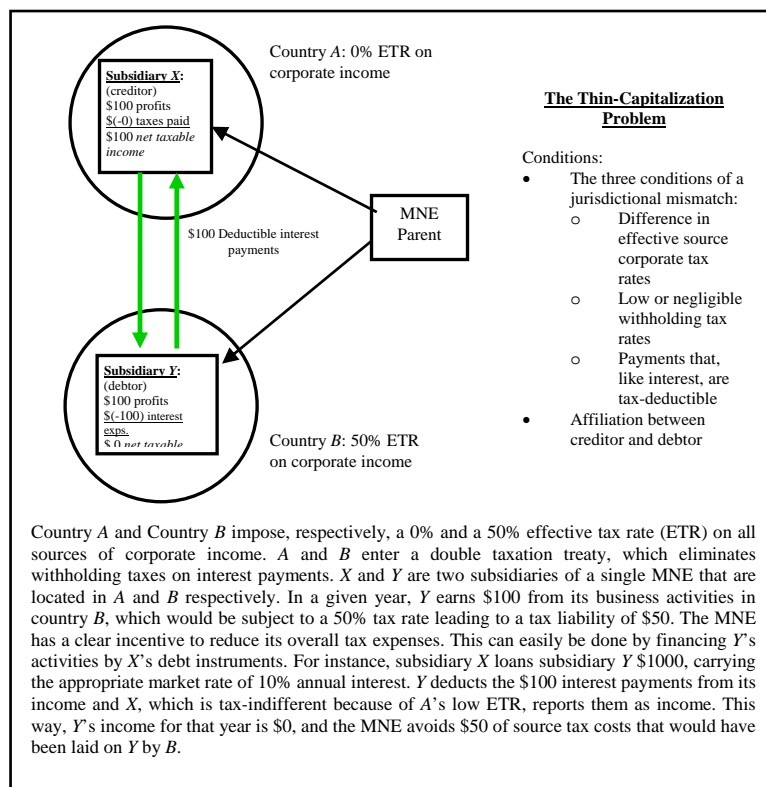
Country $A$: 0% ETR on corporate income

**Subsidiary *X*:**
(creditor)
\$100 profits
\$(-0) taxes paid
\$100 *net taxable income*

The Thin-Capitalization Problem

Conditions:
- The three conditions of a jurisdictional mismatch:
  - o Difference in effective source corporate tax rates
  - o Low or negligible withholding tax rates
  - o Payments that, like interest, are tax-deductible
- Affiliation between creditor and debtor

MNE Parent

\$100 Deductible interest payments

**Subsidiary *Y*:**
(debtor)
\$100 profits
\$(-100) interest exps.
\$ 0 *net taxable* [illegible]

Country $B$: 50% ETR on corporate income

Country $A$ and Country $B$ impose, respectively, a 0% and a 50% effective tax rate (ETR) on all sources of corporate income. $A$ and $B$ enter a double taxation treaty, which eliminates withholding taxes on interest payments. $X$ and $Y$ are two subsidiaries of a single MNE that are located in $A$ and $B$ respectively. In a given year, $Y$ earns \$100 from its business activities in country $B$, which would be subject to a 50% tax rate leading to a tax liability of \$50. The MNE has a clear incentive to reduce its overall tax expenses. This can easily be done by financing $Y$'s activities by $X$'s debt instruments. For instance, subsidiary $X$ loans subsidiary $Y$ \$1000, carrying the appropriate market rate of 10% annual interest. $Y$ deducts the \$100 interest payments from its income and $X$, which is tax-indifferent because of $A$'s low ETR, reports them as income. This way, $Y$'s income for that year is \$0, and the MNE avoids \$50 of source tax costs that would have been laid on $Y$ by $B$.